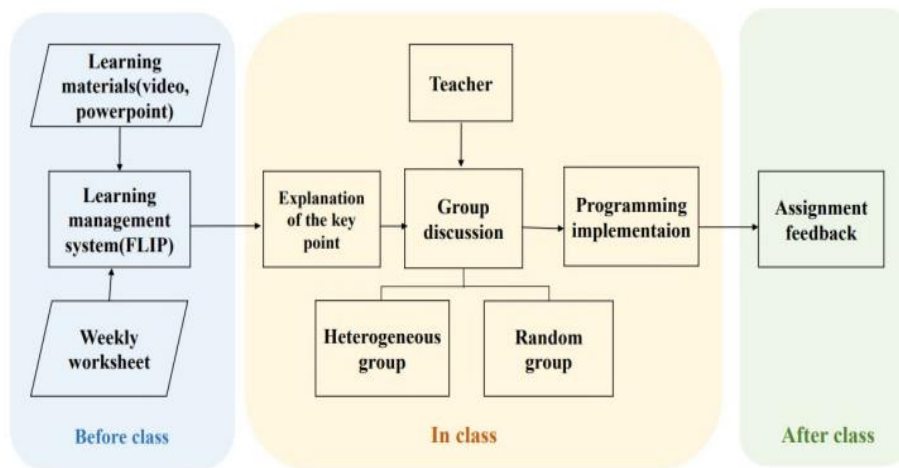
Learning materials(video, powerpoint)

Learning management system(FLIP)

Weekly worksheet

Before class

Teacher

Explanation of the key point

Group discussion

Programming implementaion

Heterogeneous group

Random group

In class

Assignment feedback

After class